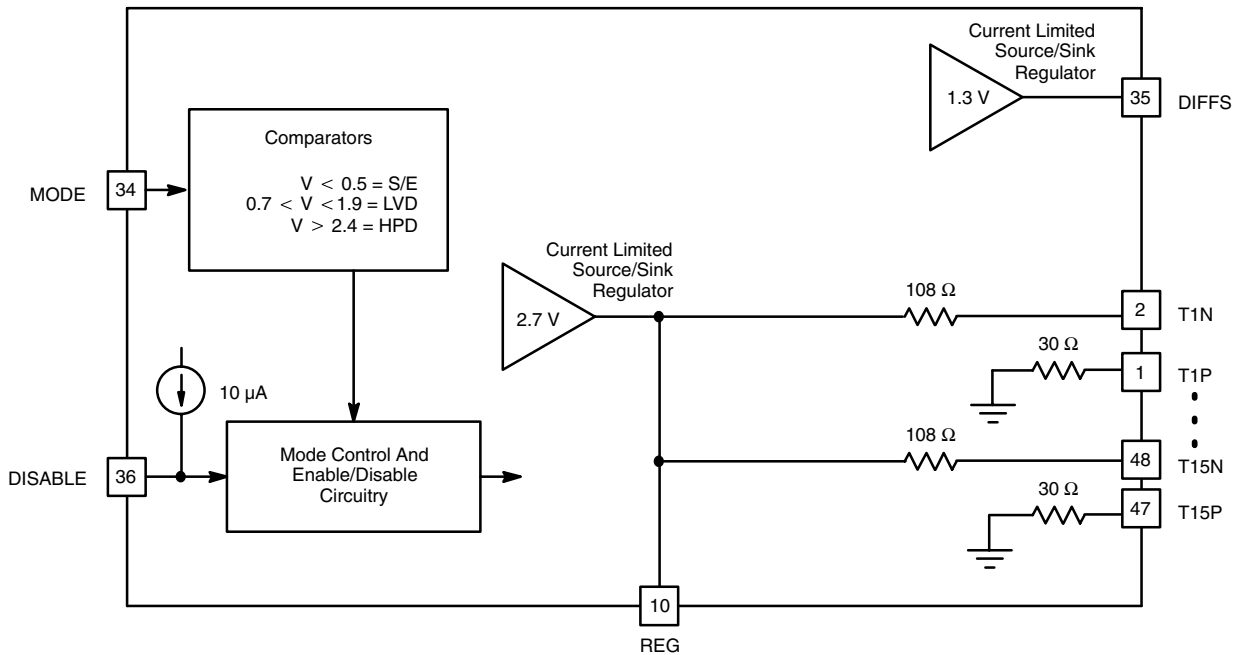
Current Limited Source/Sink Regulator

1.3 V

35

DIFFS

Comparators

$V < 0.5 = S/E$
$0.7 < V < 1.9 = LVD$
$V > 2.4 = HPD$

MODE

34

Current Limited Source/Sink Regulator

2.7 V

108 Ω

2

T1N

30 Ω

1

T1P

10 µA

108 Ω

48

T15N

DISABLE

36

Mode Control And Enable/Disable Circuitry

30 Ω

47

T15P

10

REG